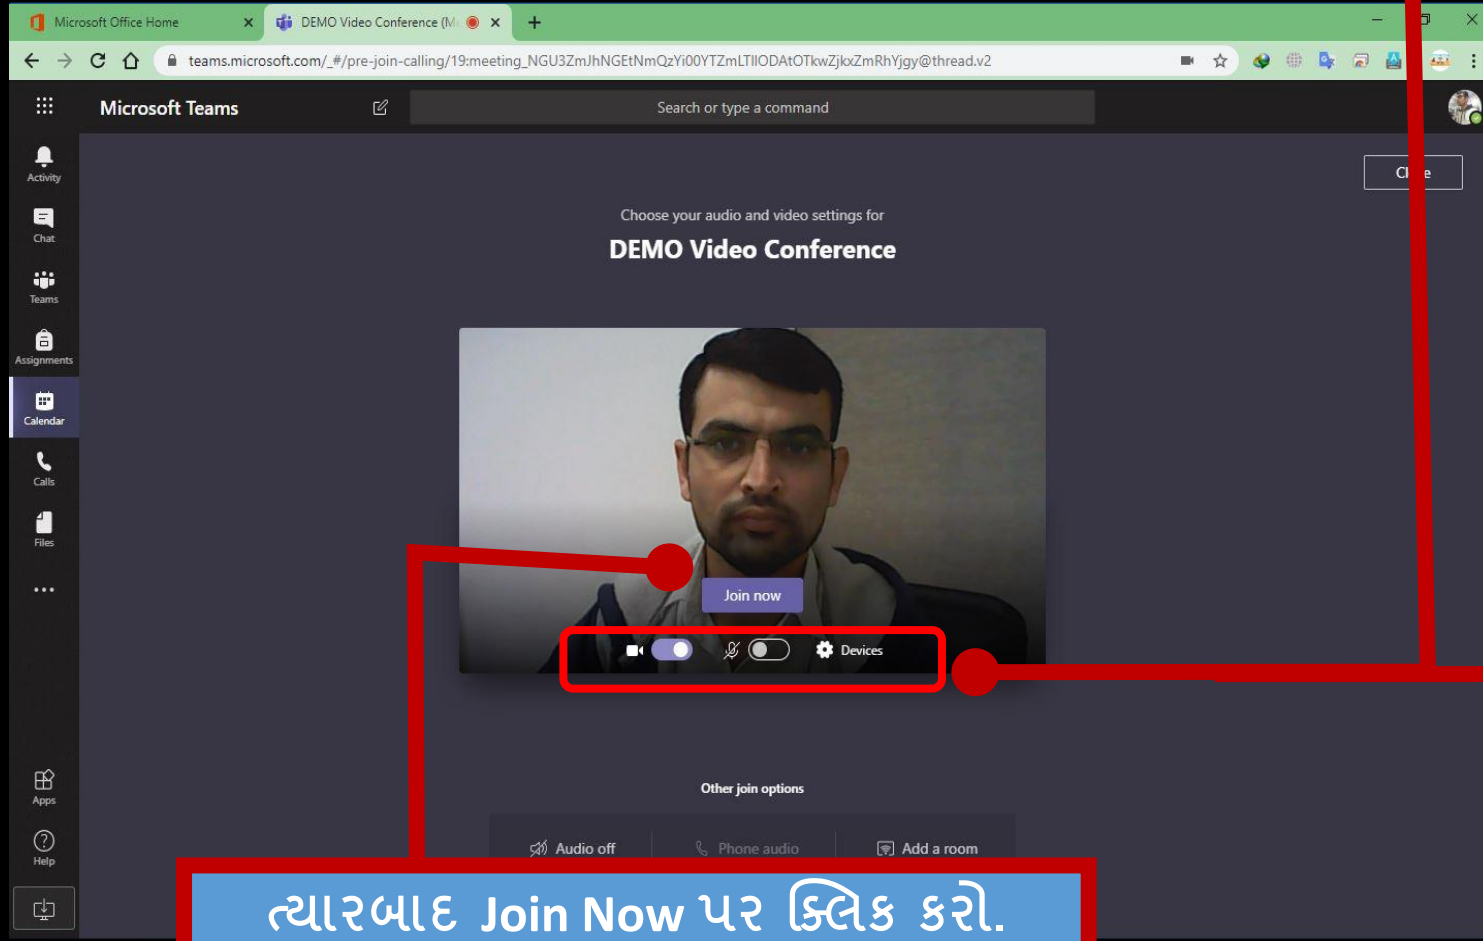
Microsoft Office Home
DEMO Video Conference (M
teams.microsoft.com/_#/pre-join-calling/19:meeting_NGU3ZmJhNGEtNmQzYi00YTZmLTllODAtOTkwZjkxZmRhYjgy@thread.v2

Microsoft Teams
Search or type a command

Activity
Chat
Teams
Assignments
Calendar
Calls
Files
...
Apps
Help

Cl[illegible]e

Choose your audio and video settings for
DEMO Video Conference

Join now
Devices

Other join options
Audio off
Phone audio
Add a room

ત્યારબાદ Join Now પર ક્લિક કરો.